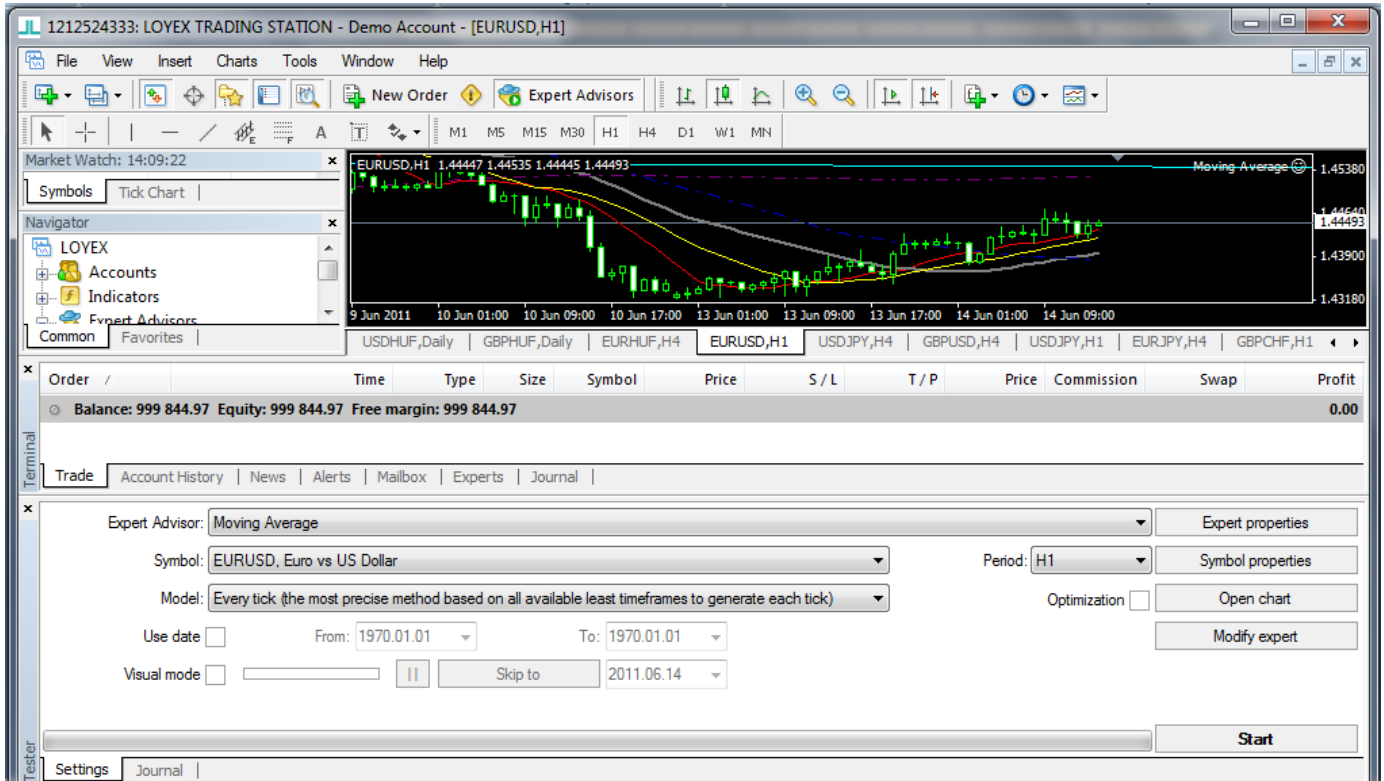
1212524333: LOYEX TRADING STATION - Demo Account - [EURUSD,H1]

File View Insert Charts Tools Window Help

New Order Expert Advisors

A M1 M5 M15 M30 H1 H4 D1 W1 MN

Market Watch: 14:09:22
Symbols | Tick Chart

Navigator
LOYEX
Accounts
Indicators
Expert Advisors
Common | Favorites

EURUSD,H1 1.44447 1.44535 1.44445 1.44493
Moving Average
1.45380
1.44640
1.44493
1.43900
1.43180
9 Jun 2011 10 Jun 01:00 10 Jun 09:00 10 Jun 17:00 13 Jun 01:00 13 Jun 09:00 13 Jun 17:00 14 Jun 01:00 14 Jun 09:00

USDHUF,Daily | GBPHUF,Daily | EURHUF,H4 | EURUSD,H1 | USDJPY,H4 | GBPUSD,H4 | USDJPY,H1 | EURJPY,H4 | GBPCHF,H1

| Order / | Time | Type | Size | Symbol | Price | S / L | T / P | Price | Commission | Swap | Profit |
|---|---|---|---|---|---|---|---|---|---|---|---|
| Balance: 999 844.97 Equity: 999 844.97 Free margin: 999 844.97 | | | | | | | | | | | 0.00 |

Terminal
Trade | Account History | News | Alerts | Mailbox | Experts | Journal

Expert Advisor: Moving Average
Expert properties
Symbol: EURUSD, Euro vs US Dollar
Period: H1
Symbol properties
Model: Every tick (the most precise method based on all available least timeframes to generate each tick)
Optimization
Open chart
Use date
From: 1970.01.01
To: 1970.01.01
Modify expert
Visual mode
Skip to
2011.06.14
Start

Tester
Settings | Journal